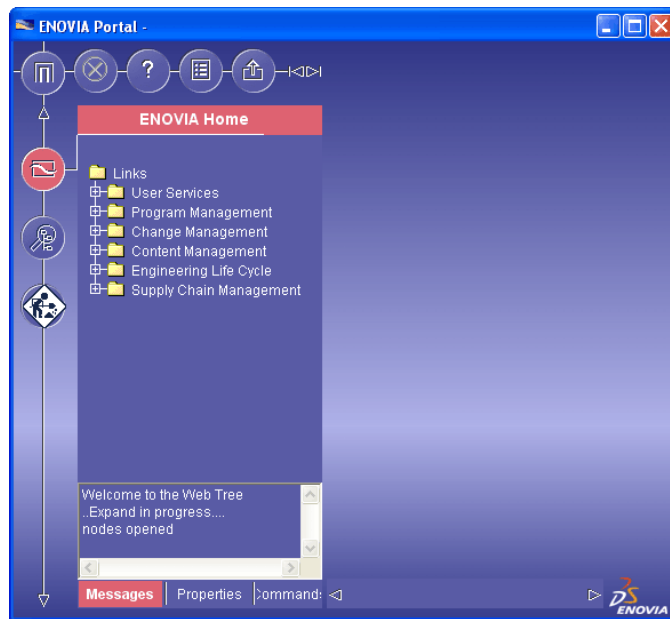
ENOVIA Portal -

ENOVIA Home

Links
User Services
Program Management
Change Management
Content Management
Engineering Life Cycle
Supply Chain Management

Welcome to the Web Tree
..Expand in progress....
nodes opened

Messages
Properties
Commands

ENOVIA